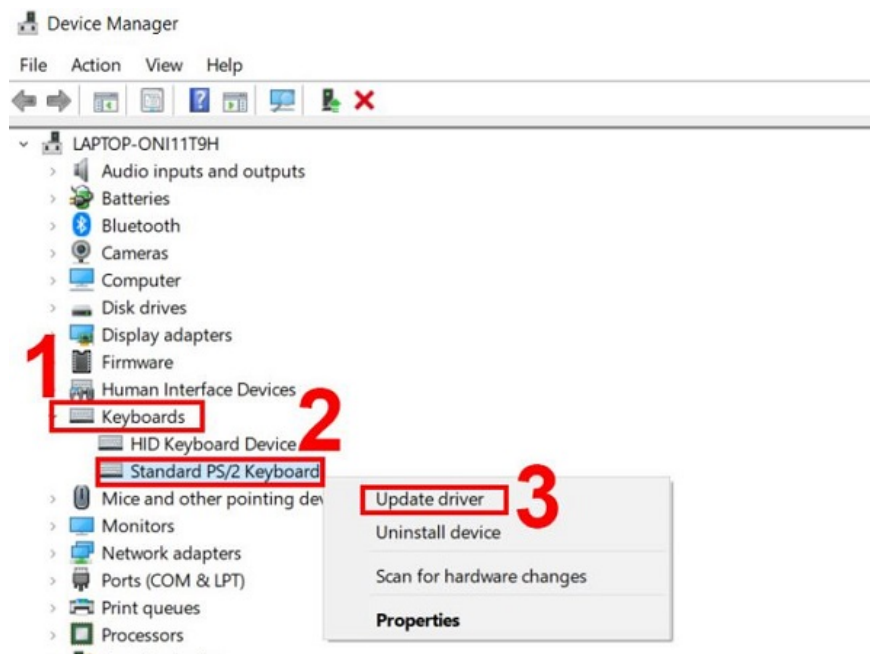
Device Manager

File Action View Help

LAPTOP-ONI11T9H
Audio inputs and outputs
Batteries
Bluetooth
Cameras
Computer
Disk drives
Display adapters
1
Firmware
Human Interface Devices
Keyboards
2
HID Keyboard Device
Standard PS/2 Keyboard
Mice and other pointing dev
Monitors
Network adapters
Ports (COM & LPT)
Print queues
Processors

Update driver
3
Uninstall device
Scan for hardware changes
Properties